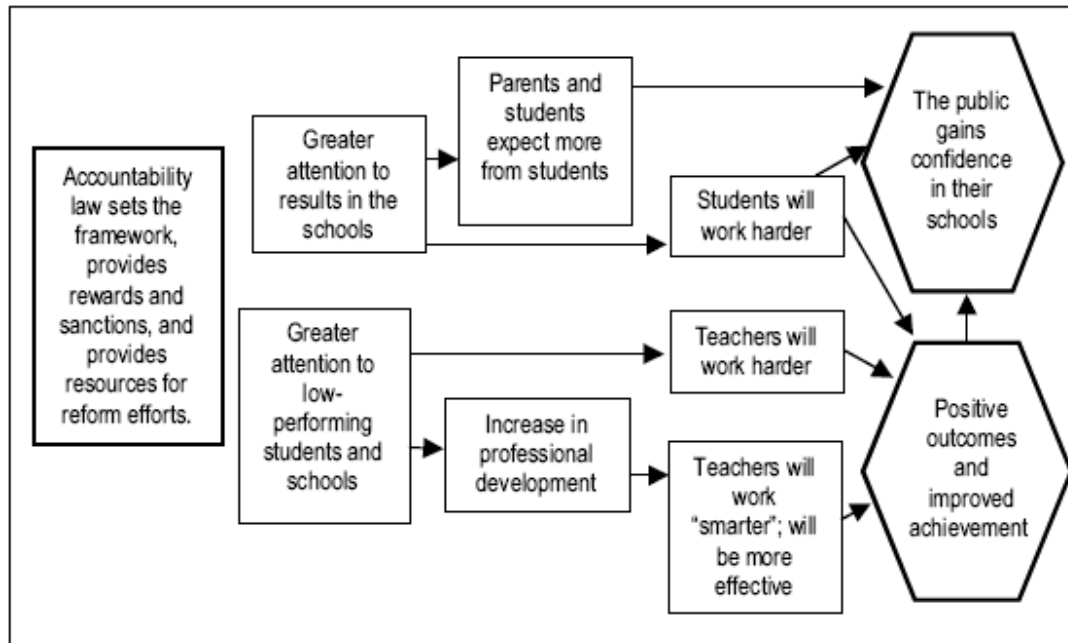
Accountability law sets the framework, provides rewards and sanctions, and provides resources for reform efforts.

Greater attention to results in the schools

Parents and students expect more from students

Students will work harder

The public gains confidence in their schools

Greater attention to low-performing students and schools

Teachers will work harder

Increase in professional development

Teachers will work "smarter"; will be more effective

Positive outcomes and improved achievement